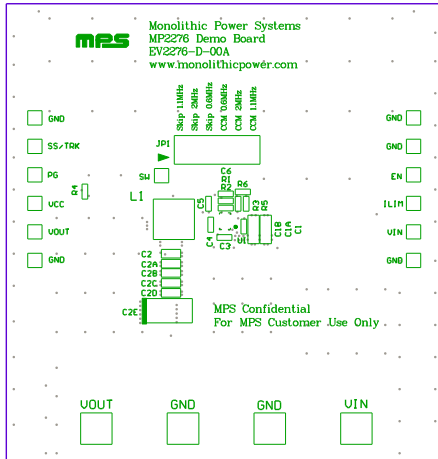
MPS

Monolithic Power Systems
MP2276 Demo Board
EV2276-D-00A
www.monolithicpower.com

Skip 1.1MHz
Skip 2MHz
Skip 0.6MHz
CCM 0.6MHz
CCM 2MHz
CCM 1.1MHz

JP1

GND
SS/TRK
PG
VCC
VOUT
GND

GND
GND
EN
ILIM
VIN
GND

R4
SW
L1
C6
R1
R2
R6
C5
R3
R5
C4
U1
C3
C1B
C1A
C1
C2
C2A
C2B
C2C
C2D
C2E

MPS Confidential
For MPS Customer Use Only

VOUT
GND
GND
VIN